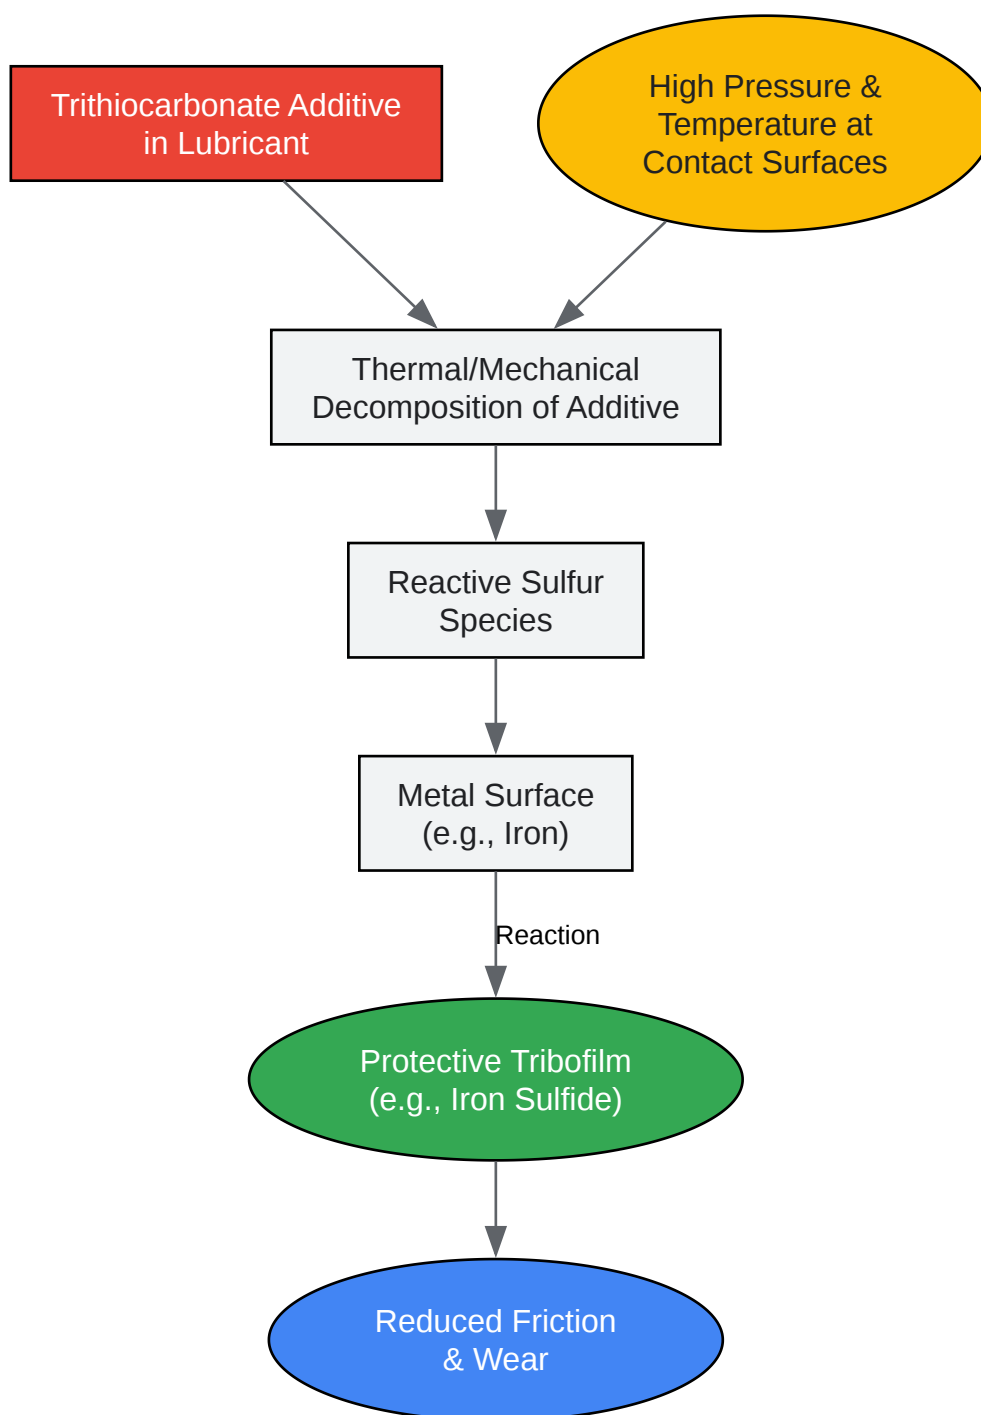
Trithiocarbonate Additive in Lubricant

High Pressure & Temperature at Contact Surfaces

Thermal/Mechanical Decomposition of Additive

Reactive Sulfur Species

Metal Surface (e.g., Iron)

Reaction

Protective Tribofilm (e.g., Iron Sulfide)

Reduced Friction & Wear